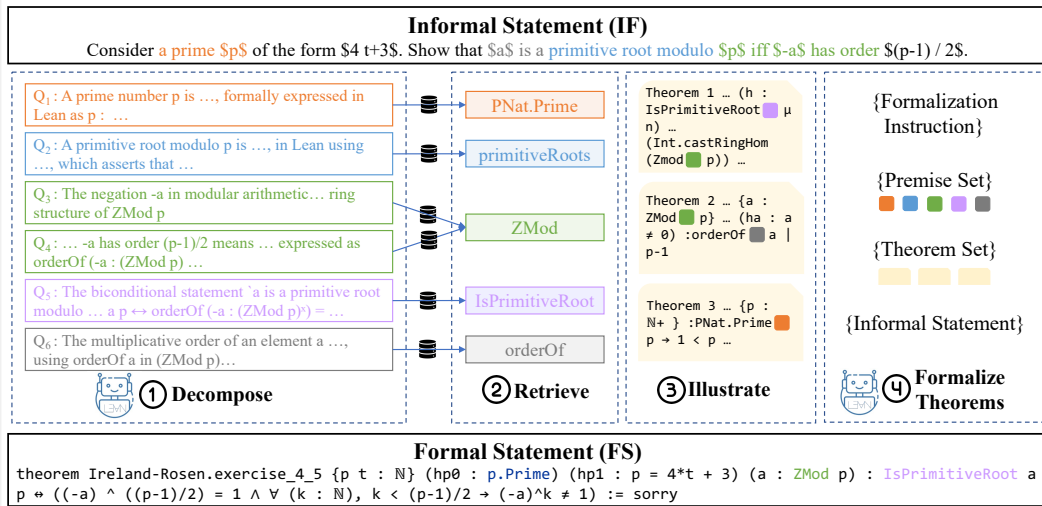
Informal Statement (IF)

Consider a prime \$p\$ of the form \$4 t+3\$. Show that \$a\$ is a primitive root modulo \$p\$ iff \$-a\$ has order \$(p-1) / 2\$.

$Q_1$ : A prime number p is …, formally expressed in Lean as p : …

$Q_2$ : A primitive root modulo p is …, in Lean using …, which asserts that …

$Q_3$ : The negation -a in modular arithmetic… ring structure of ZMod p

$Q_4$ : … -a has order (p-1)/2 means … expressed as orderOf (-a : (ZMod p) …

$Q_5$ : The biconditional statement `a is a primitive root modulo … a p ↔ orderOf (-a : (ZMod p)ˣ) = …

$Q_6$ : The multiplicative order of an element a …, using orderOf a in (ZMod p)…

① Decompose

PNat.Prime

primitiveRoots

ZMod

IsPrimitiveRoot

orderOf

② Retrieve

Theorem 1 … (h : IsPrimitiveRoot μ n) … (Int.castRingHom (Zmod p)) …

Theorem 2 … {a : ZMod p} … (ha : a ≠ 0) :orderOf a | p-1

Theorem 3 … {p : ℕ+ } :PNat.Prime p → 1 < p …

③ Illustrate

{Formalization Instruction}

{Premise Set}

{Theorem Set}

{Informal Statement}

④ Formalize Theorems

Formal Statement (FS)

theorem Ireland-Rosen.exercise_4_5 {p t : ℕ} (hp0 : p.Prime) (hp1 : p = 4*t + 3) (a : ZMod p) : IsPrimitiveRoot a p ↔ ((-a) ^ ((p-1)/2) = 1 ∧ ∀ (k : ℕ), k < (p-1)/2 → (-a)^k ≠ 1) := sorry